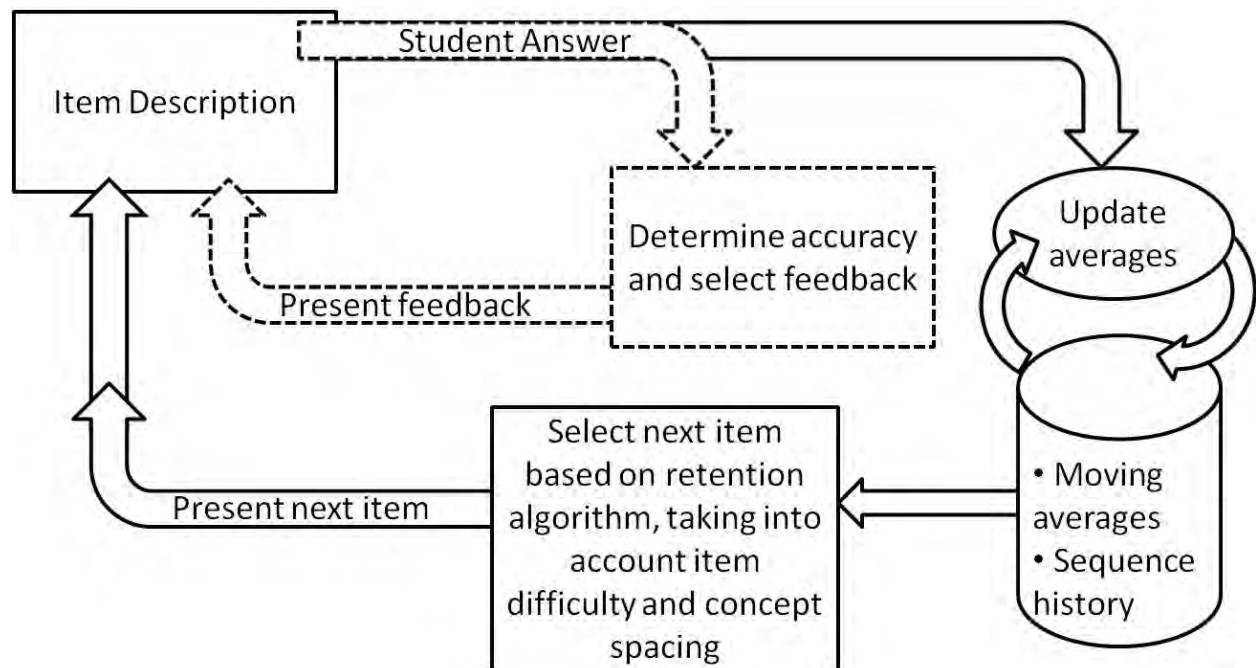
Item Description

Student Answer

Determine accuracy and select feedback

Present feedback

Update averages

• Moving averages
• Sequence history

Select next item based on retention algorithm, taking into account item difficulty and concept spacing

Present next item